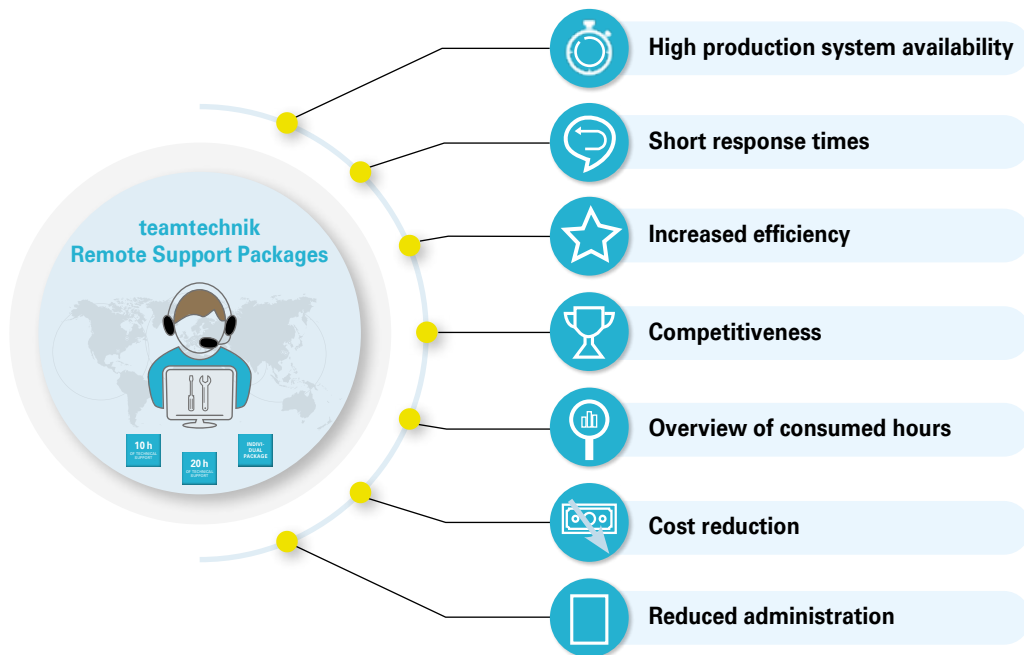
teamtechnik
Remote Support Packages

10 h
OF TECHNICAL SUPPORT

20 h
OF TECHNICAL SUPPORT

INDIVIDUAL PACKAGE

High production system availability

Short response times

Increased efficiency

Competitiveness

Overview of consumed hours

Cost reduction

Reduced administration